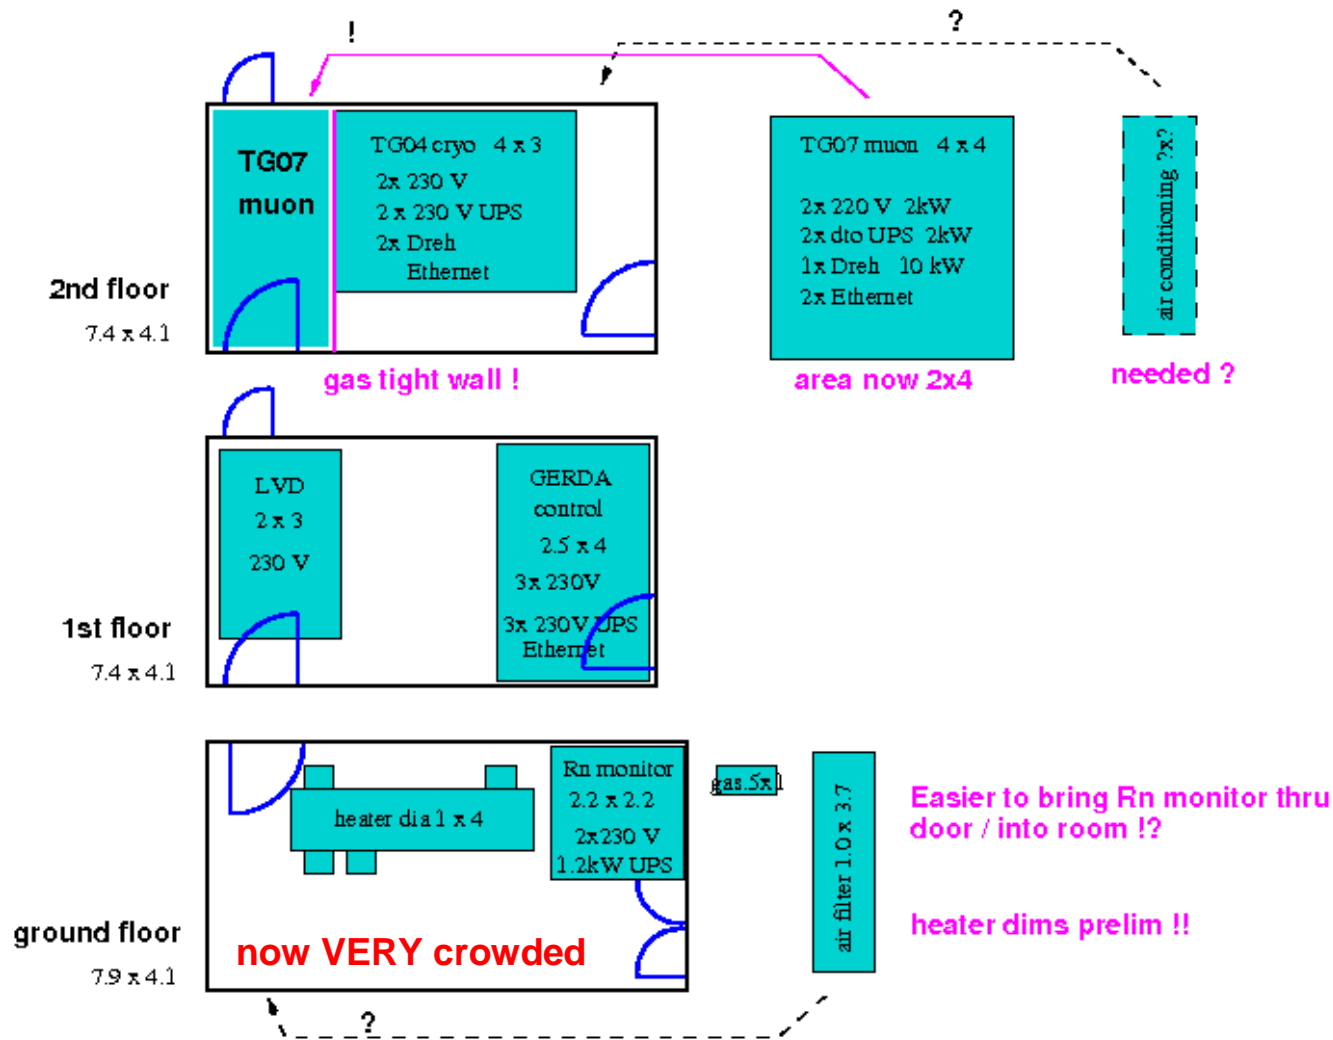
!

?

TG07 muon

TG04 cryo 4 x 3
2x 230 V
2 x 230 V UPS
2x Dreh
Ethernet

TG07 muon 4 x 4
2x 220 V 2kW
2x dto UPS 2kW
1x Dreh 10 kW
2x Ethernet

air conditioning ?x?

2nd floor
7.4 x 4.1

gas tight wall !

area now 2x4

needed ?

LVD
2 x 3
230 V

GERDA
control
2.5 x 4
3x 230V
3x 230V UPS
Ethernet

1st floor
7.4 x 4.1

heater dia 1 x 4

Rn monitor
2.2 x 2.2
2x230 V
1.2kW UPS

gas.5x1

air filter 1.0 x 3.7

Easier to bring Rn monitor thru door / into room !?

heater dims prelim !!

ground floor
7.9 x 4.1

now VERY crowded

?